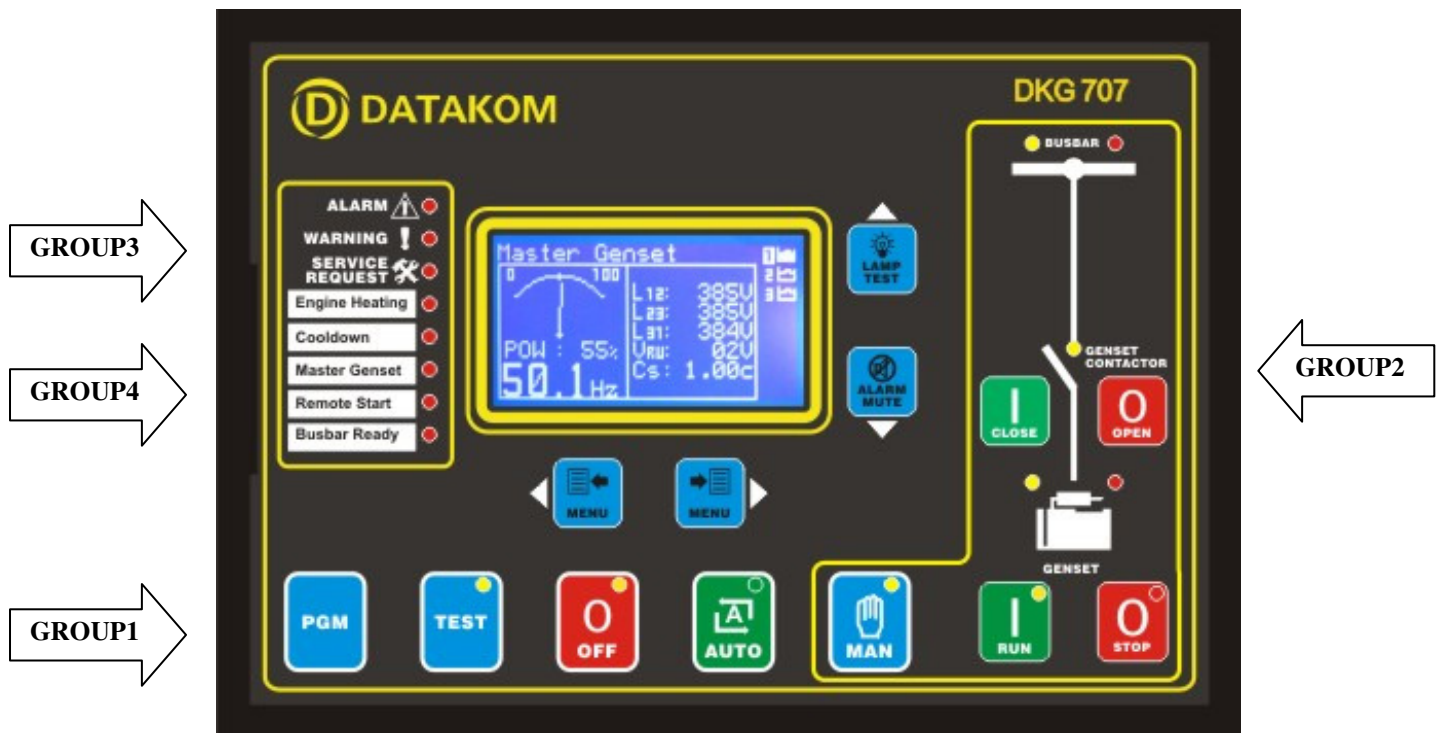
DATAKOM

DKG 707

GROUP3

GROUP4

GROUP1

GROUP2

ALARM

WARNING

SERVICE REQUEST

Engine Heating

Cooldown

Master Genset

Remote Start

Busbar Ready

Master Genset

0 100

POW : 55%

50.1Hz

L12: 385V

L23: 385V

L31: 384V

VAU: 02V

Cs: 1.00c

1

2

3

LAMP TEST

ALARM MUTE

MENU

MENU

BUSBAR

GENSET CONTACTOR

CLOSE

OPEN

GENSET

PGM

TEST

OFF

AUTO

MAN

RUN

STOP